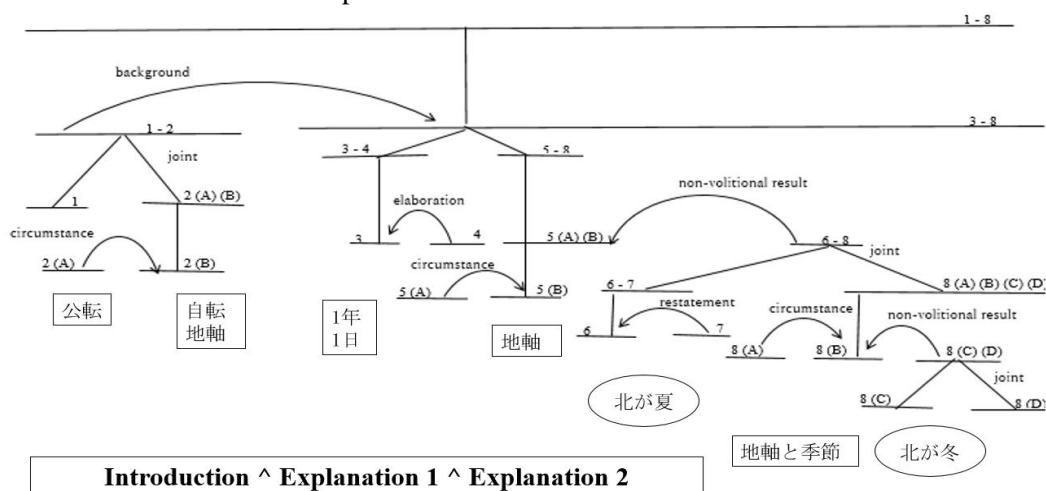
1 - 8

background

1 - 2

3 - 8

joint

3 - 4

5 - 8

1

2 (A) (B)

elaboration

non-volitional result

circumstance

3

4

5 (A) (B)

6 - 8

joint

2 (A)

2 (B)

circumstance

6 - 7

8 (A) (B) (C) (D)

5 (A)

5 (B)

restatement

circumstance

non-volitional result

公転

自転
地軸

1年
1日

地軸

6

7

8 (A)

8 (B)

8 (C) (D)

joint

北が夏

8 (C)

8 (D)

地軸と季節

北が冬

Introduction ^ Explanation 1 ^ Explanation 2